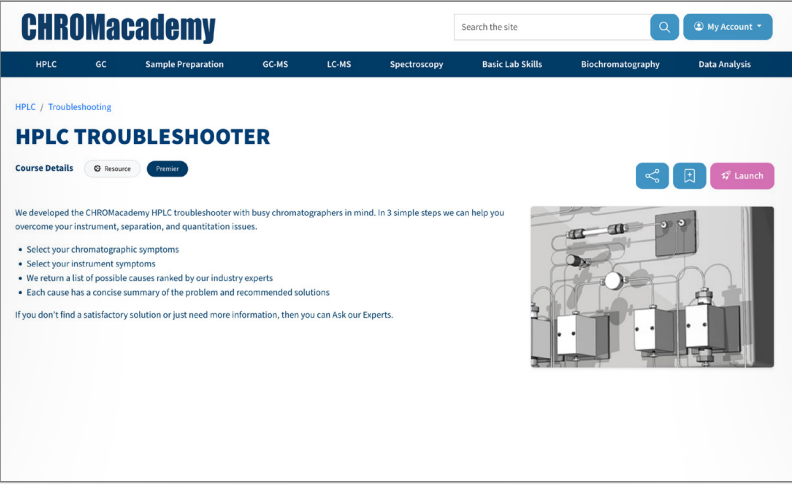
CHROMacademy

Search the site

My Account

HPLC GC Sample Preparation GC-MS LC-MS Spectroscopy Basic Lab Skills Biochromatography Data Analysis

HPLC / Troubleshooting

HPLC TROUBLESHOOTER

Course Details Resource Premier

Launch

We developed the CHROMacademy HPLC troubleshooter with busy chromatographers in mind. In 3 simple steps we can help you overcome your instrument, separation, and quantitation issues.

- Select your chromatographic symptoms
- Select your instrument symptoms
- We return a list of possible causes ranked by our industry experts
- Each cause has a concise summary of the problem and recommended solutions

If you don't find a satisfactory solution or just need more information, then you can Ask our Experts.